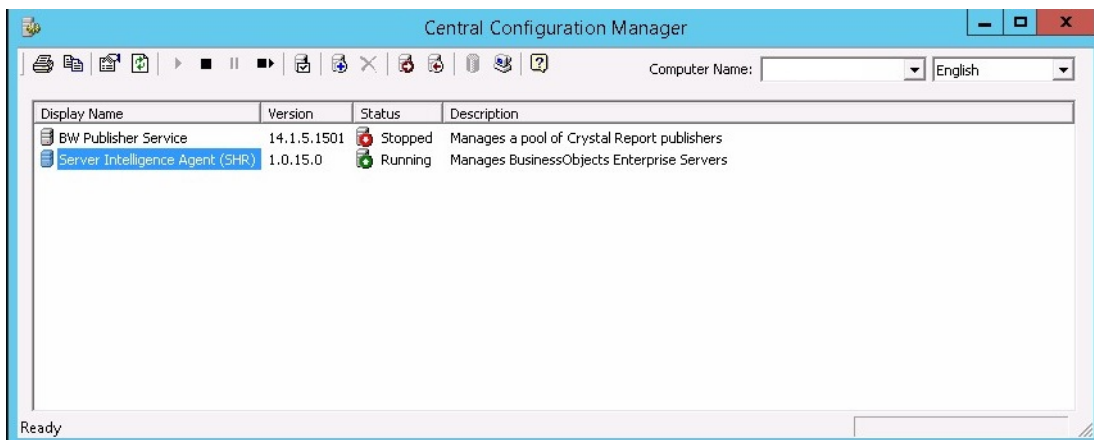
Central Configuration Manager

Computer Name: English

| Display Name | Version | Status | Description |
|---|---|---|---|
| BW Publisher Service | 14.1.5.1501 | Stopped | Manages a pool of Crystal Report publishers |
| Server Intelligence Agent (SHR) | 1.0.15.0 | Running | Manages BusinessObjects Enterprise Servers |

Ready